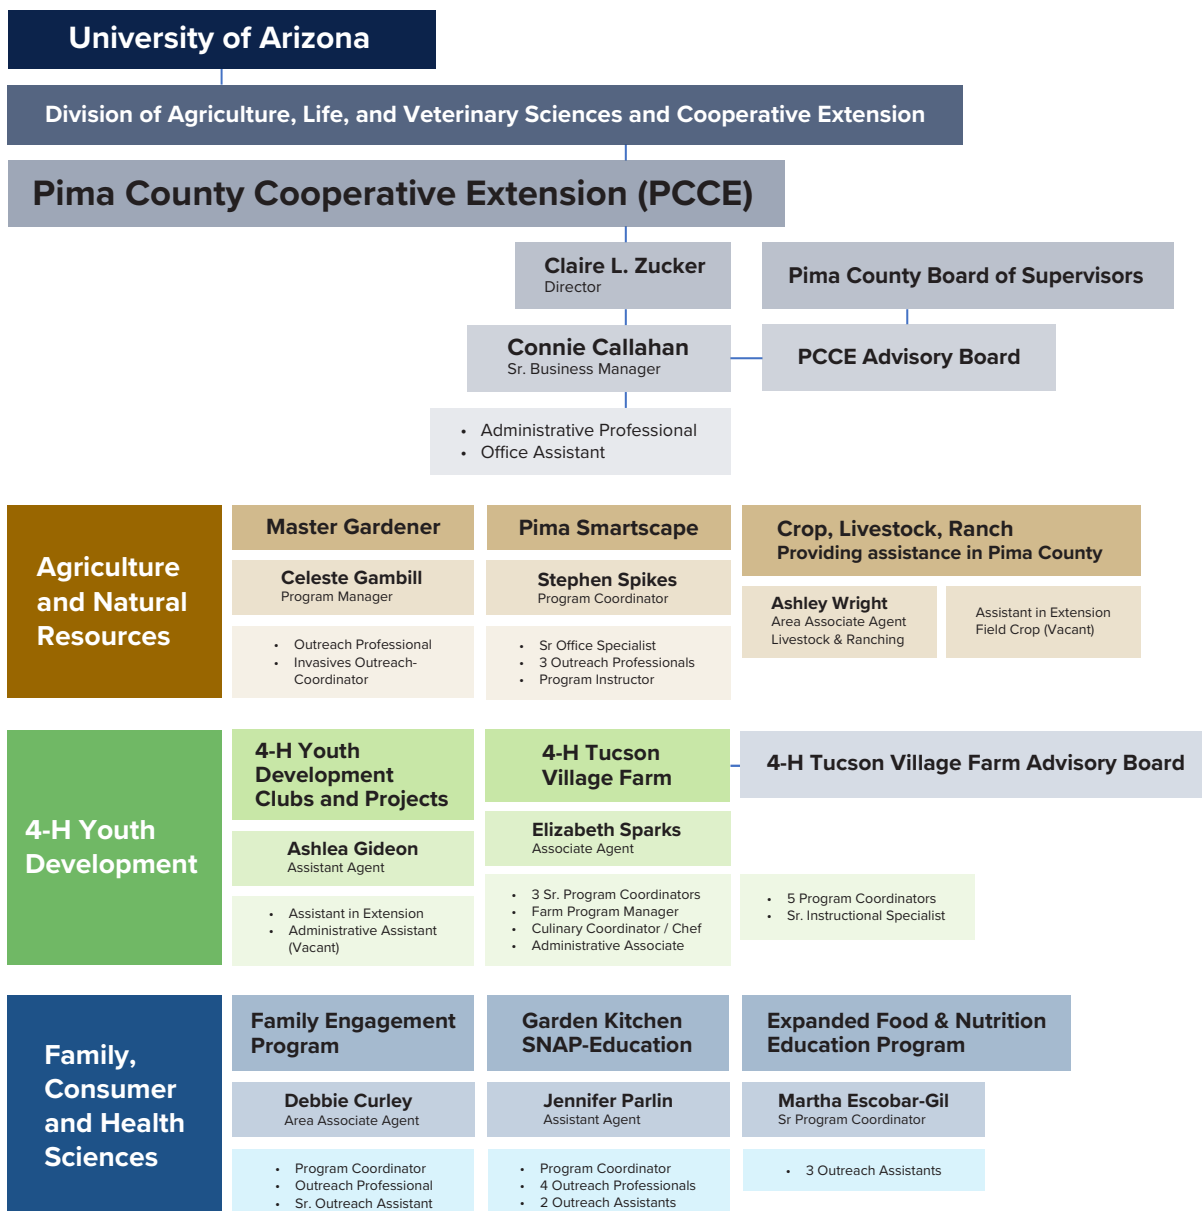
University of Arizona

Division of Agriculture, Life, and Veterinary Sciences and Cooperative Extension

Pima County Cooperative Extension (PCCE)

Claire L. Zucker
Director

Pima County Board of Supervisors

Connie Callahan
Sr. Business Manager

PCCE Advisory Board

- Administrative Professional
- Office Assistant

Agriculture and Natural Resources

Master Gardener

Celeste Gambill
Program Manager

- Outreach Professional
- Invasives Outreach-Coordinator

Pima Smartscape

Stephen Spikes
Program Coordinator

- Sr Office Specialist
- 3 Outreach Professionals
- Program Instructor

Crop, Livestock, Ranch
Providing assistance in Pima County

Ashley Wright
Area Associate Agent
Livestock & Ranching

Assistant in Extension
Field Crop (Vacant)

4-H Youth Development

4-H Youth Development Clubs and Projects

Ashlea Gideon
Assistant Agent

- Assistant in Extension
- Administrative Assistant (Vacant)

4-H Tucson Village Farm

Elizabeth Sparks
Associate Agent

- 3 Sr. Program Coordinators
- Farm Program Manager
- Culinary Coordinator / Chef
- Administrative Associate

4-H Tucson Village Farm Advisory Board

- 5 Program Coordinators
- Sr. Instructional Specialist

Family, Consumer and Health Sciences

Family Engagement Program

Debbie Curley
Area Associate Agent

- Program Coordinator
- Outreach Professional
- Sr. Outreach Assistant

Garden Kitchen SNAP-Education

Jennifer Parlin
Assistant Agent

- Program Coordinator
- 4 Outreach Professionals
- 2 Outreach Assistants

Expanded Food & Nutrition Education Program

Martha Escobar-Gil
Sr Program Coordinator

- 3 Outreach Assistants